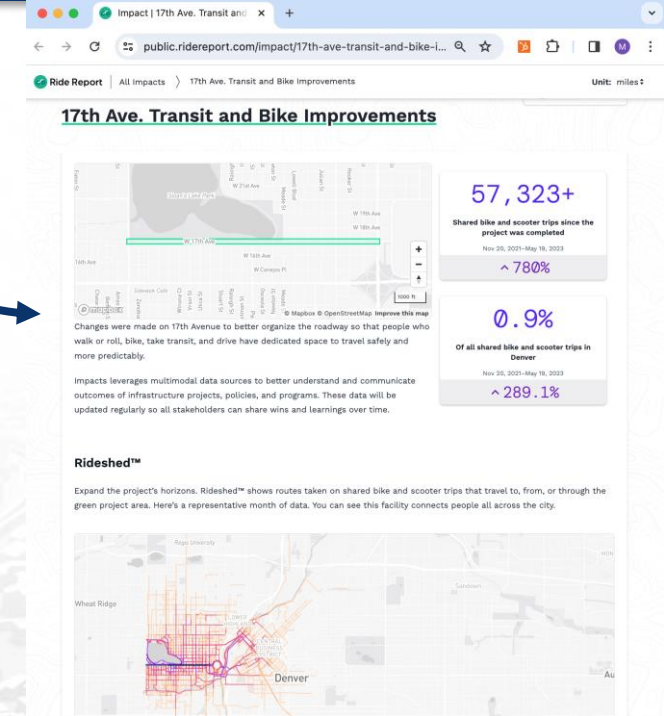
Impact | 17th Ave. Transit and ×

public.ridereport.com/impact/17th-ave-transit-and-bike-i...

M

Ride Report | All Impacts 〉 17th Ave. Transit and Bike Improvements

Unit: miles

17th Ave. Transit and Bike Improvements

W 21st Ave

W 19th Ave

W 18th Ave

W 17th Ave

W 16th Ave

W Conejos Pl

1000 ft

© Mapbox © OpenStreetMap Improve this map

Changes were made on 17th Avenue to better organize the roadway so that people who walk or roll, bike, take transit, and drive have dedicated space to travel safely and more predictably.

Impacts leverages multimodal data sources to better understand and communicate outcomes of infrastructure projects, policies, and programs. These data will be updated regularly so all stakeholders can share wins and learnings over time.

57,323+

Shared bike and scooter trips since the project was completed

Nov 20, 2021–May 19, 2023

^780%

0.9%

Of all shared bike and scooter trips in Denver

Nov 20, 2021–May 19, 2023

^289.1%

Rideshed™

Expand the project's horizons. Rideshed™ shows routes taken on shared bike and scooter trips that travel to, from, or through the green project area. Here's a representative month of data. You can see this facility connects people all across the city.

Regis University

Wheat Ridge

Denver

Au